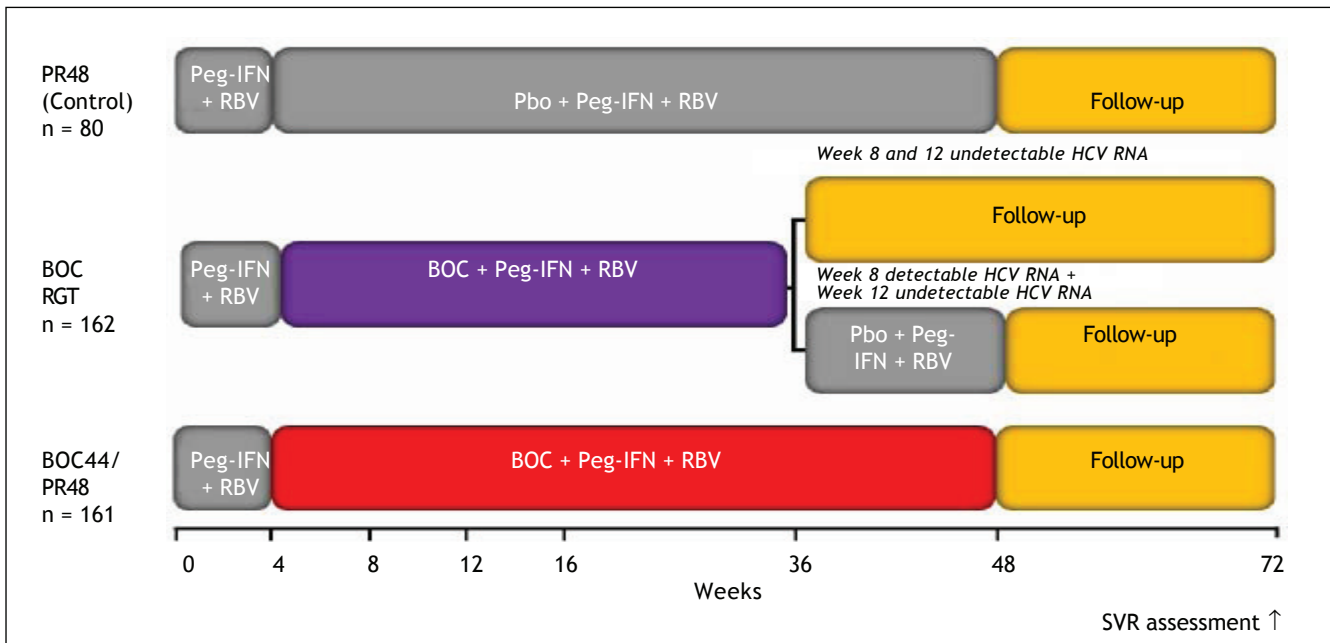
PR48 (Control) n = 80

Peg-IFN + RBV

Pbo + Peg-IFN + RBV

Follow-up

Week 8 and 12 undetectable HCV RNA

Follow-up

BOC RGT n = 162

Peg-IFN + RBV

BOC + Peg-IFN + RBV

Week 8 detectable HCV RNA + Week 12 undetectable HCV RNA

Pbo + Peg-IFN + RBV

Follow-up

BOC44/ PR48 n = 161

Peg-IFN + RBV

BOC + Peg-IFN + RBV

Follow-up

0 4 8 12 16 36 48 72

Weeks

SVR assessment ↑